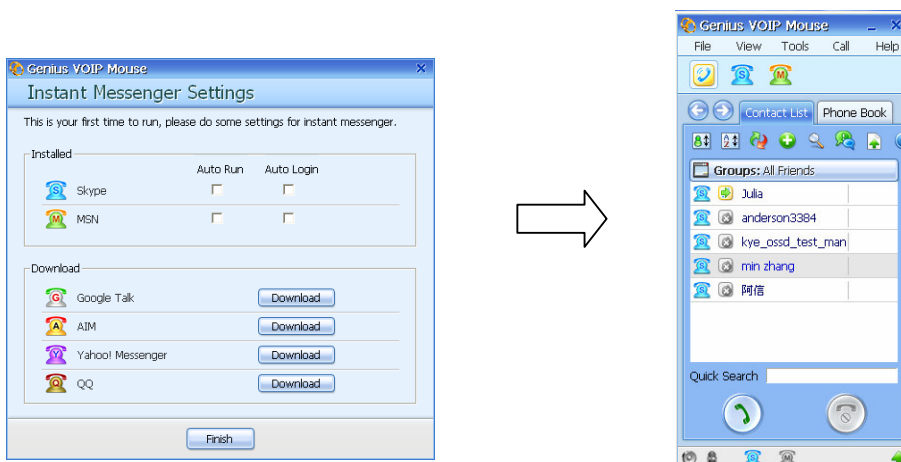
Genius VOIP Mouse

Instant Messenger Settings

This is your first time to run, please do some settings for instant messenger.

Installed

Auto Run Auto Login

Skype

MSN

Download

Google Talk Download

AIM Download

Yahoo! Messenger Download

QQ Download

Finish

Genius VOIP Mouse

File View Tools Call Help

Contact List Phone Book

Groups: All Friends

Julia

anderson3384

kye_ossd_test_man

min zhang

阿信

Quick Search